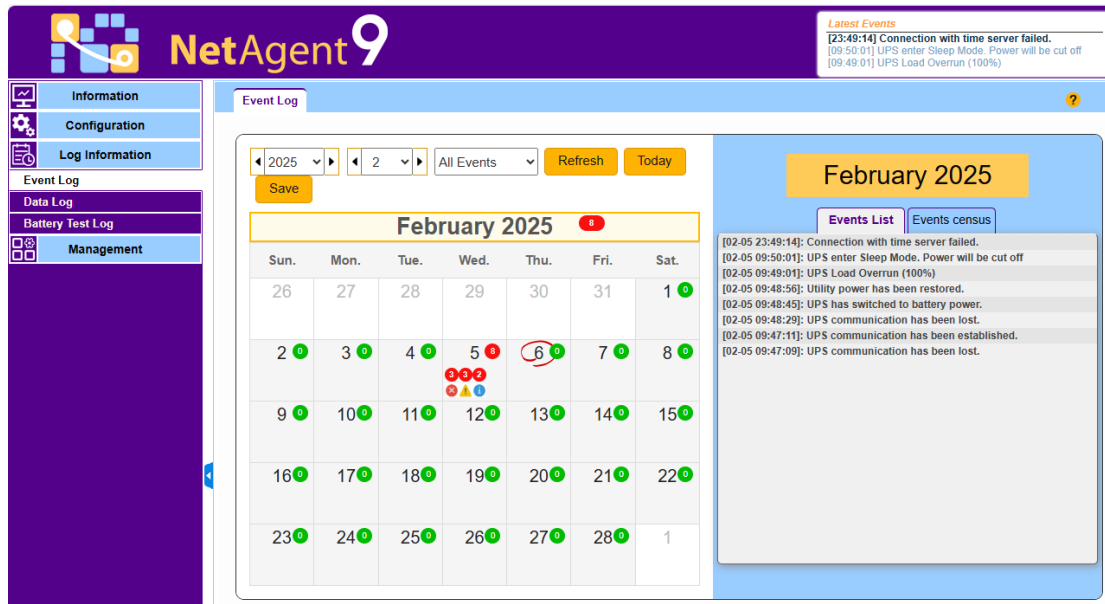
NetAgent9

Latest Events
[23:49:14] Connection with time server failed.
[09:50:01] UPS enter Sleep Mode. Power will be cut off
[09:49:01] UPS Load Overrun (100%)

Information
Configuration
Log Information
Event Log
Data Log
Battery Test Log
Management

Event Log

?

2025 2 All Events Refresh Today Save

February 2025 8

| Sun. | Mon. | Tue. | Wed. | Thu. | Fri. | Sat. |
|---|---|---|---|---|---|---|
| 26 | 27 | 28 | 29 | 30 | 31 | 1 0 |
| 2 0 | 3 0 | 4 0 | 5 8 3 3 2 | 6 0 | 7 0 | 8 0 |
| 9 0 | 10 0 | 11 0 | 12 0 | 13 0 | 14 0 | 15 0 |
| 16 0 | 17 0 | 18 0 | 19 0 | 20 0 | 21 0 | 22 0 |
| 23 0 | 24 0 | 25 0 | 26 0 | 27 0 | 28 0 | 1 |

February 2025

Events List Events census

[02-05 23:49:14]: Connection with time server failed.
[02-05 09:50:01]: UPS enter Sleep Mode. Power will be cut off
[02-05 09:49:01]: UPS Load Overrun (100%)
[02-05 09:48:56]: Utility power has been restored.
[02-05 09:48:45]: UPS has switched to battery power.
[02-05 09:48:29]: UPS communication has been lost.
[02-05 09:47:11]: UPS communication has been established.
[02-05 09:47:09]: UPS communication has been lost.